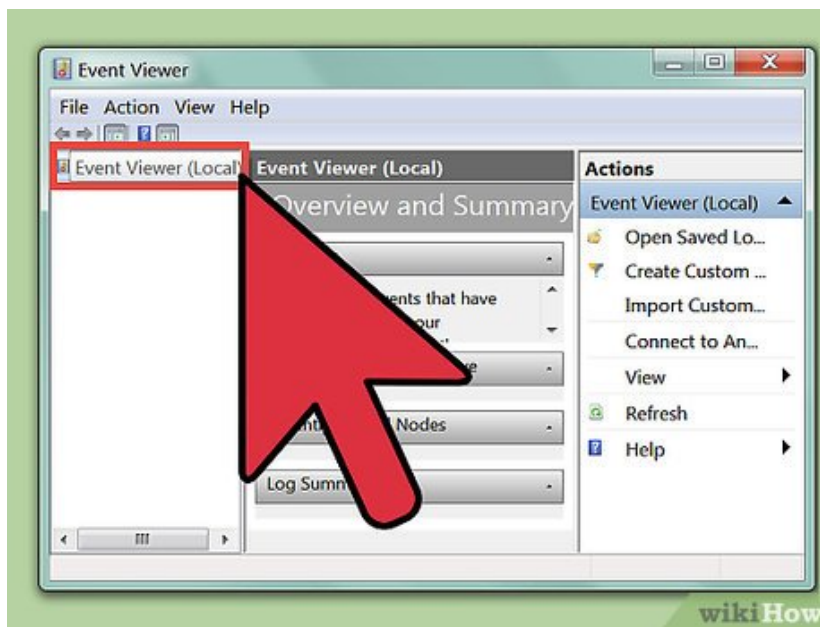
Event Viewer

File Action View Help

Event Viewer (Local)

Event Viewer (Local)

Overview and Summary

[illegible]ents that have
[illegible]our
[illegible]

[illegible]e

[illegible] Nodes

Log Summ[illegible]

Actions

Event Viewer (Local)

Open Saved Lo...

Create Custom ...

Import Custom...

Connect to An...

View

Refresh

Help

wikiHow